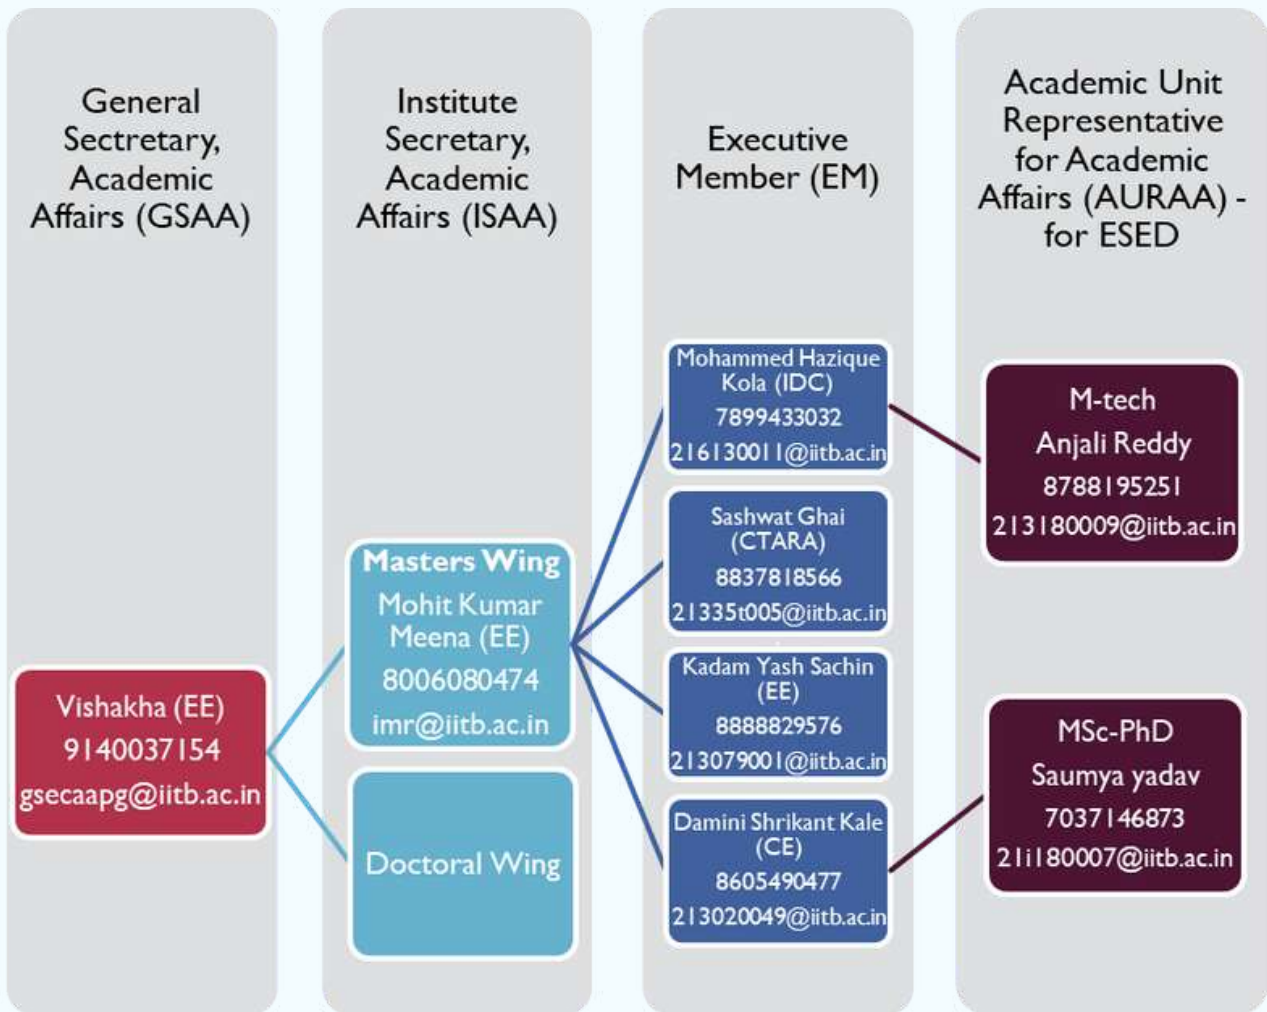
General Secretary, Academic Affairs (GSAA)

Institute Secretary, Academic Affairs (ISAA)

Executive Member (EM)

Academic Unit Representative for Academic Affairs (AURAA) - for ESED

Vishakha (EE)
9140037154
gsecaapg@iitb.ac.in

Masters Wing
Mohit Kumar Meena (EE)
8006080474
imr@iitb.ac.in

Doctoral Wing

Mohammed Hazique Kola (IDC)
7899433032
216130011@iitb.ac.in

Sashwat Ghai (CTARA)
8837818566
21335t005@iitb.ac.in

Kadam Yash Sachin (EE)
8888829576
213079001@iitb.ac.in

Damini Shrikant Kale (CE)
8605490477
213020049@iitb.ac.in

M-tech
Anjali Reddy
8788195251
213180009@iitb.ac.in

MSc-PhD
Saumya yadav
7037146873
21i180007@iitb.ac.in